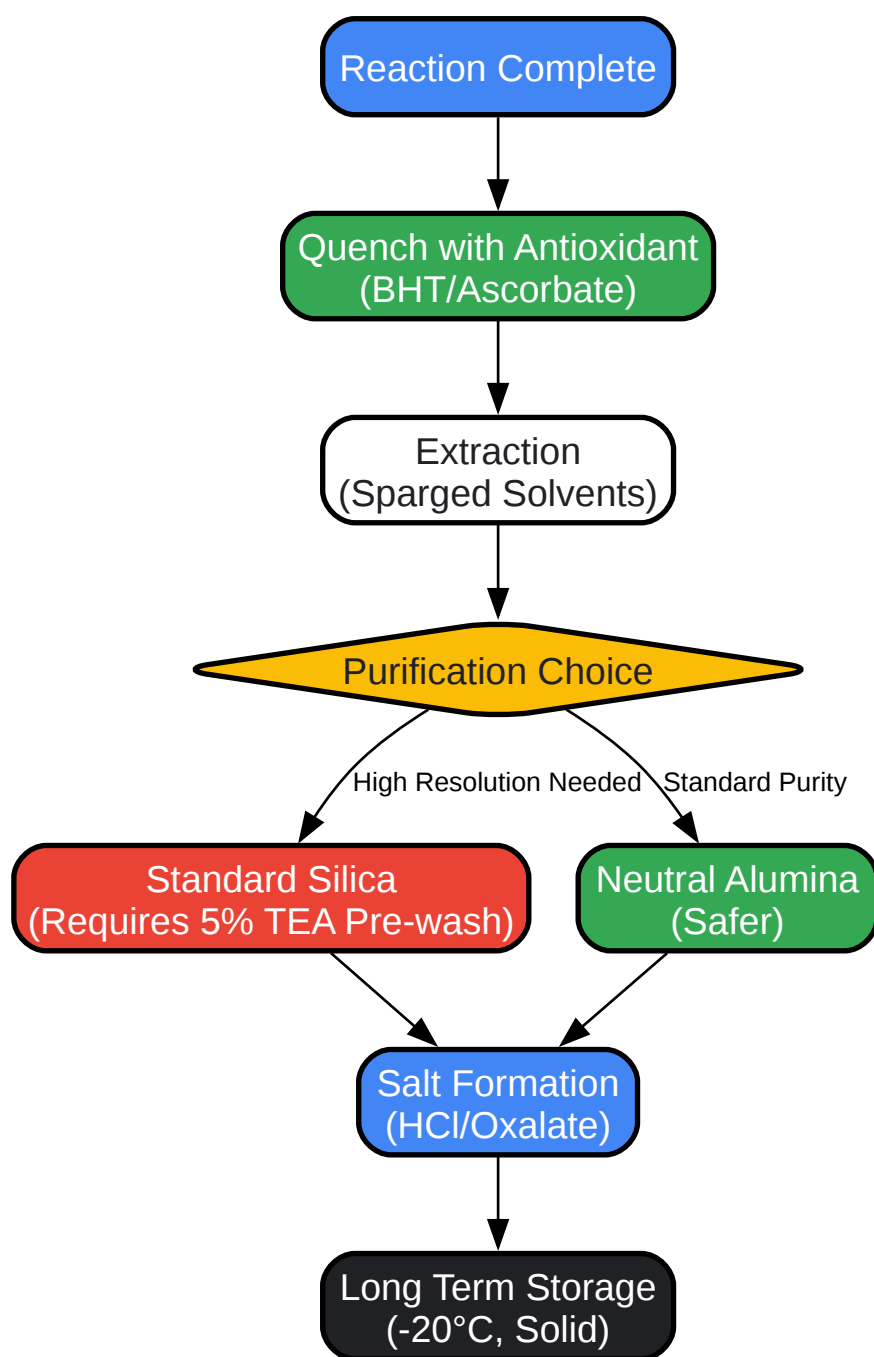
Reaction Complete

Quench with Antioxidant (BHT/Ascorbate)

Extraction (Sparged Solvents)

Purification Choice

High Resolution Needed

Standard Purity

Standard Silica (Requires 5% TEA Pre-wash)

Neutral Alumina (Safer)

Salt Formation (HCl/Oxalate)

Long Term Storage (-20°C, Solid)